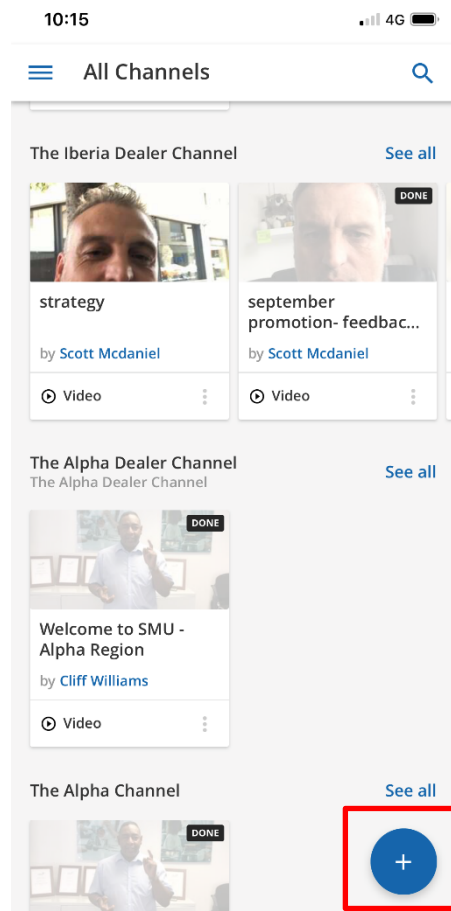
10:15

4G

All Channels

The Iberia Dealer Channel

See all

DONE

strategy

by Scott Mcdaniel

Video

september promotion- feedbac...

by Scott Mcdaniel

Video

The Alpha Dealer Channel

The Alpha Dealer Channel

See all

DONE

Welcome to SMU - Alpha Region

by Cliff Williams

Video

The Alpha Channel

See all

DONE

+